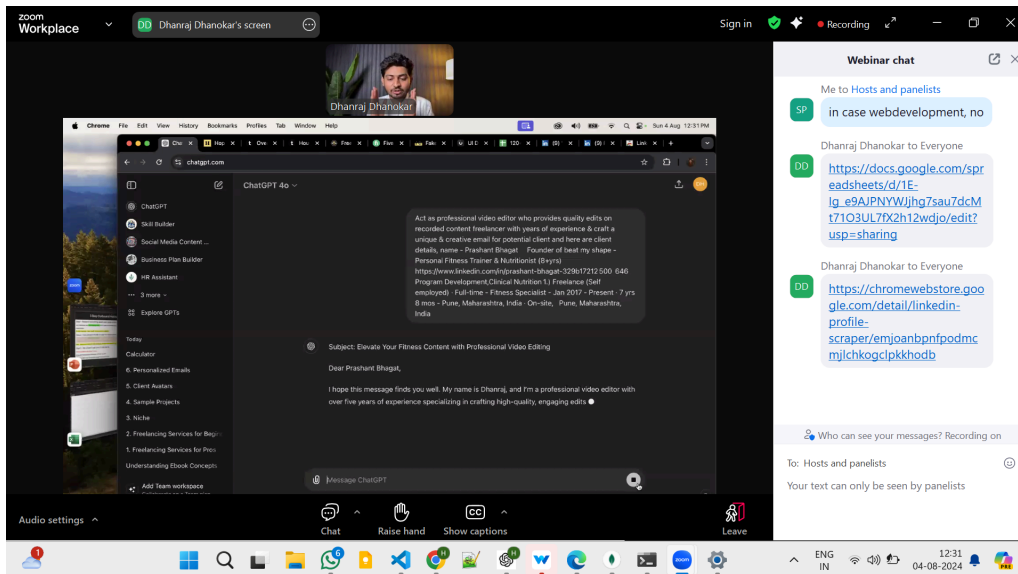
zoom Workplace

DD Dhanraj Dhanokar's screen

Sign in

Recording

Dhanraj Dhanokar

Chrome File Edit View History Bookmarks Profiles Tab Window Help

Sun 4 Aug 12:31 PM

chatgpt.com

ChatGPT

Skill Builder

Social Media Content ...

Business Plan Builder

HR Assistant

3 more

Explore GPTs

Today

Calculator

6. Personalized Emails

5. Client Avatars

4. Sample Projects

3. Niche

2. Freelancing Services for Begin

1. Freelancing Services for Pros

Understanding Ebook Concepts

Add Team workspace

ChatGPT 4o

Act as professional video editor who provides quality edits on recorded content freelancer with years of experience & craft a unique & creative email for potential client and here are client details, name - Prashant Bhagat · Founder of beat my shape - Personal Fitness Trainer & Nutritionist (8+yrs) https://www.linkedin.com/in/prashant-bhagat-329b17212 500 646 Program Development,Clinical Nutrition 1.) Freelance (Self employed) · Full-time - Fitness Specialist - Jan 2017 - Present · 7 yrs 8 mos - Pune, Maharashtra, India · On-site, Pune, Maharashtra, India

Subject: Elevate Your Fitness Content with Professional Video Editing

Dear Prashant Bhagat,

I hope this message finds you well. My name is Dhanraj, and I'm a professional video editor with over five years of experience specializing in crafting high-quality, engaging edits

Message ChatGPT

Webinar chat

Me to Hosts and panelists

in case webdevelopment, no

Dhanraj Dhanokar to Everyone

https://docs.google.com/spreadsheets/d/1E-Ig_e9AJPNYWJjhg7sau7dcMt71O3UL7fX2h12wdjo/edit?usp=sharing

Dhanraj Dhanokar to Everyone

https://chromewebstore.google.com/detail/linkedin-profile-scraper/emjoanbpnfpodmcmjlchkogclpkkhodb

Who can see your messages? Recording on

To: Hosts and panelists

Your text can only be seen by panelists

Audio settings

Chat

Raise hand

Show captions

Leave

ENG IN

12:31 04-08-2024